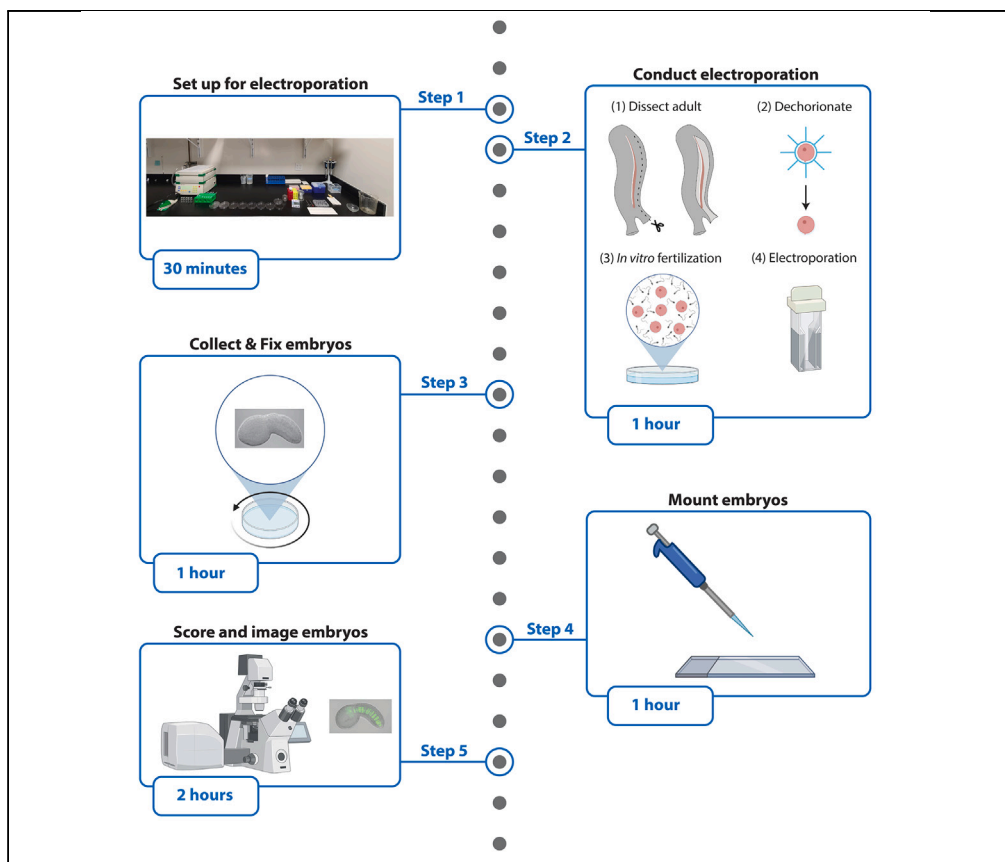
Set up for electroporation

Step 1

30 minutes

Conduct electroporation

Step 2

(1) Dissect adult

(2) Dechorionate

(3) *In vitro* fertilization

(4) Electroporation

1 hour

Collect & Fix embryos

Step 3

1 hour

Mount embryos

Step 4

1 hour

Score and image embryos

Step 5

2 hours